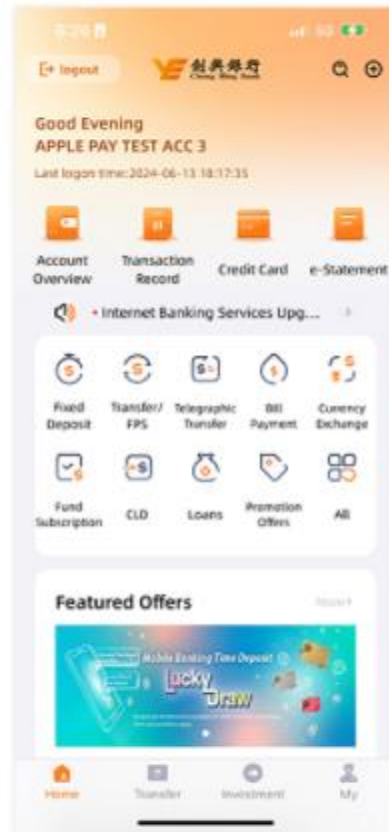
Logout

Good Evening
APPLE PAY TEST ACC 3
Last logon time:2024-06-13 18:17:35

Account Overview
Transaction Record
Credit Card
e-Statement

• Internet Banking Services Upg...

Fixed Deposit
Transfer/FPS
Telegraphic Transfer
Bill Payment
Currency Exchange
Fund Subscription
CLD
Loans
Promotion Offers
All

Featured Offers
More

Mobile Banking Time Deposit
Lucky Draw

Home
Transfer
Investment
My